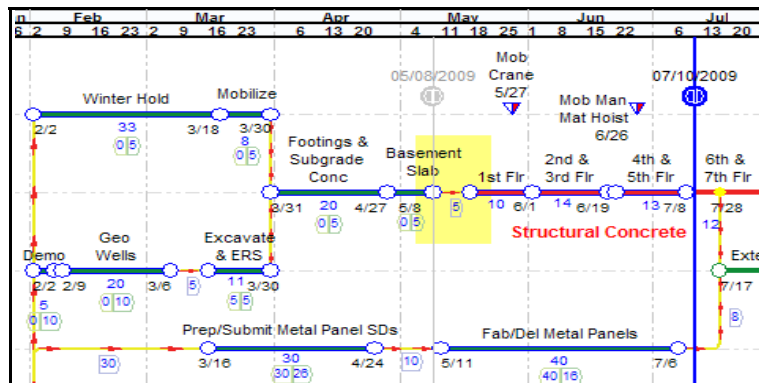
n Feb Mar Apr May Jun Jul
6 2 9 16 23 2 9 16 23 6 13 20 4 11 18 25 1 8 15 22 6 13 20

Mob Crane 5/27
05/08/2009
07/10/2009
Mob Man Mat Hoist 6/26

Winter Hold
Mobilize
2/2
33
3/18
3/30
0 5
8
0 5

Footings & Subgrade Conc
Basement Slab
1st Flr
2nd & 3rd Flr
4th & 5th Flr
6th & 7th Flr
3/31
20
0 5
4/27
5/8
0 5
5
10
6/1
14
6/19
13
7/8
7/28
12
Structural Concrete

Demo
Geo Wells
Excavate & ERS
Exte
2/2
2/9
20
0 10
3/6
5
11
5 5
3/30
5
0 10
7/17
8

Prep/Submit Metal Panel SDs
Fab/Del Metal Panels
30
3/16
30
30 26
4/24
10
5/11
40
40 16
7/6